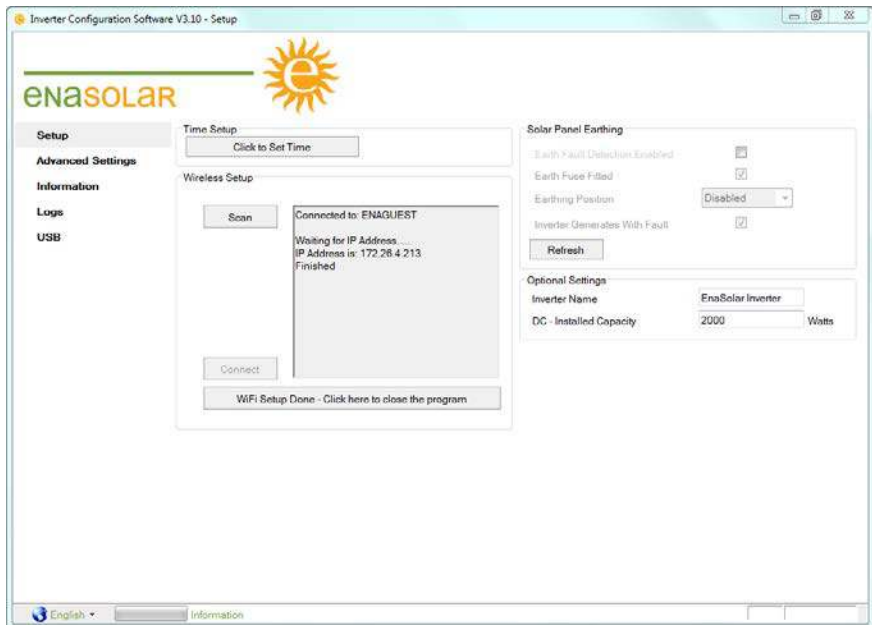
Inverter Configuration Software V3.10 - Setup

enasolar

Setup
Advanced Settings
Information
Logs
USB

Time Setup
Click to Set Time

Wireless Setup
Scan
Connected to: ENAGUEST

Waiting for IP Address.....
IP Address is: 172.26.4.213
Finished
Connect
WiFi Setup Done - Click here to close the program

Solar Panel Earthing
Earth Fault Detection Enabled
Earth Fuse Fitted
Earthing Position
Disabled
Inverter Generates With Fault
Refresh

Optional Settings
Inverter Name
EnaSolar Inverter
DC - Installed Capacity
2000
Watts

English
Information